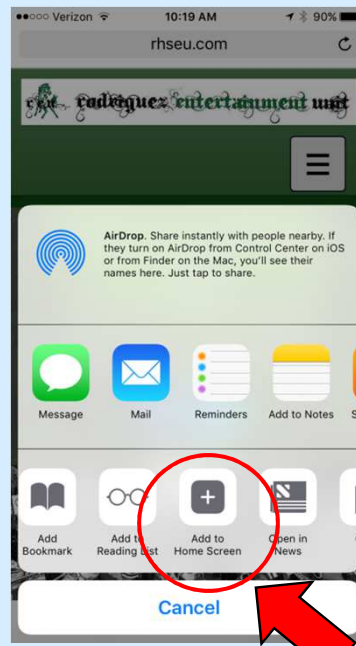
●●○○○ Verizon 10:19 AM 90%

rhseu.com

rct rodriguez entertainment unit

AirDrop. Share instantly with people nearby. If they turn on AirDrop from Control Center on iOS or from Finder on the Mac, you'll see their names here. Just tap to share.

Message

Mail

Reminders

Add to Notes

S

Add Bookmark

Add to Reading List

Add to Home Screen

Open in News

Cancel